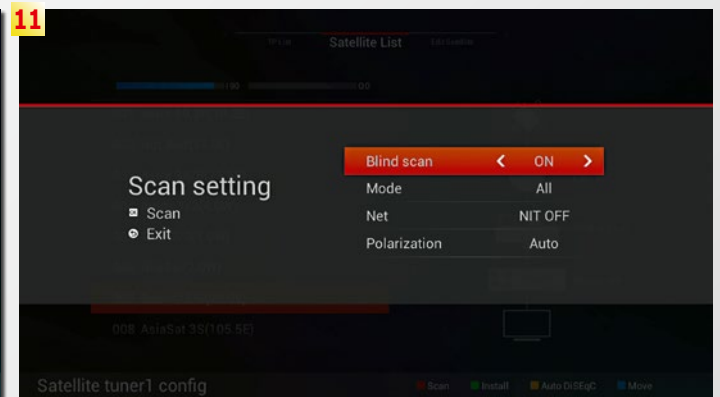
11

TP List Satellite List Edit Satellite

90 00

Scan setting
Scan
Exit

Blind scan < ON >
Mode All
Net NIT OFF
Polarization Auto

008 AsiaSat 3S(105.5E)

Satellite tuner1 config

Scan Install Auto DiSEqC Move